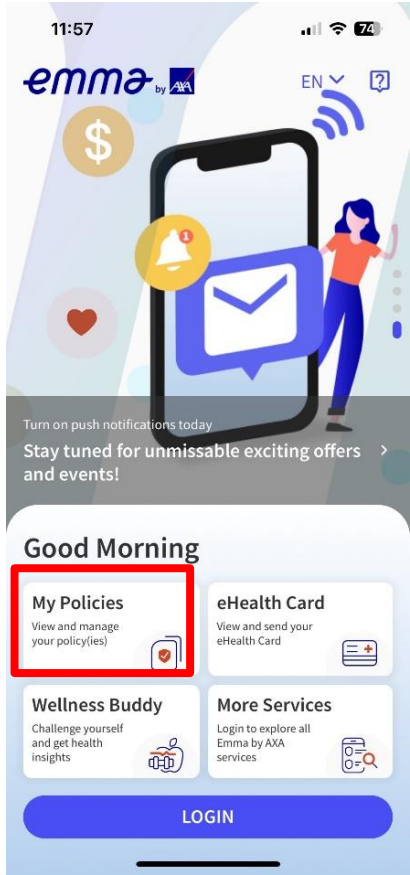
11:57 74

emma by AXA

EN

?

$

1

Turn on push notifications today

Stay tuned for unmissable exciting offers and events!

>

Good Morning

My Policies
View and manage your policy(ies)

eHealth Card
View and send your eHealth Card

Wellness Buddy
Challenge yourself and get health insights

More Services
Login to explore all Emma by AXA services

LOGIN